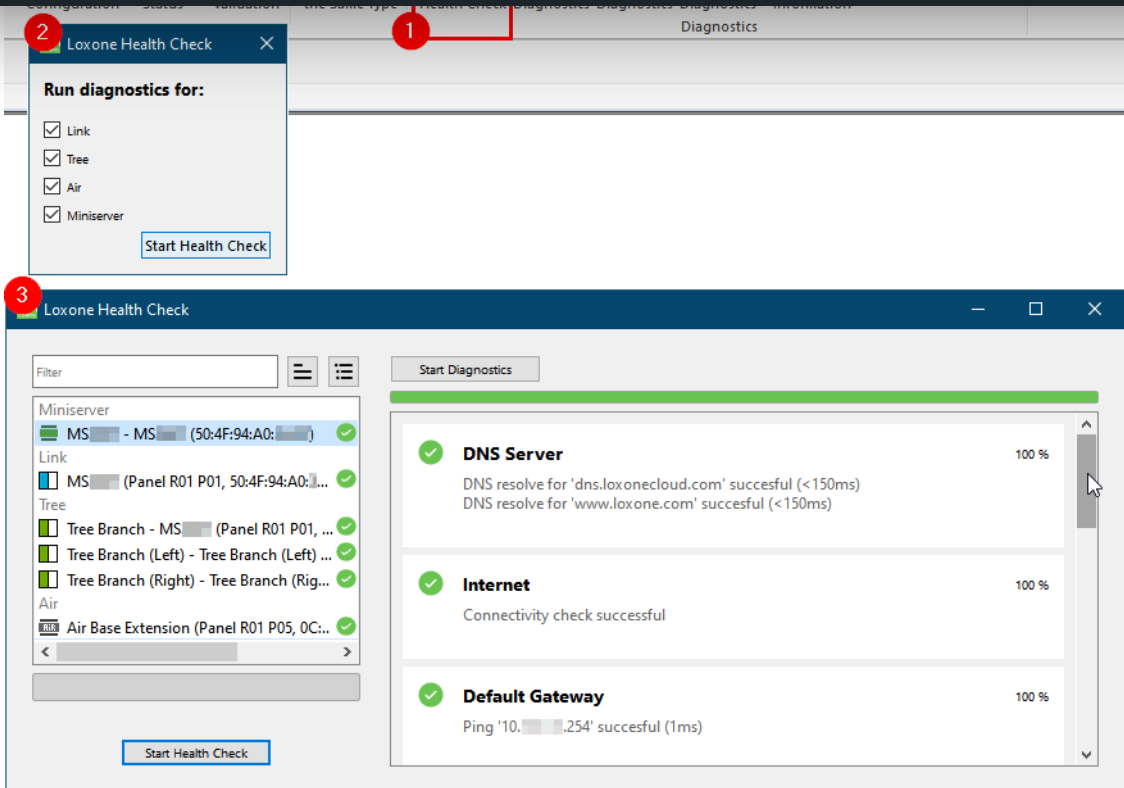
Configuration Status Validation the Same Type Health Check Diagnostics Diagnostics Diagnostics Information
Diagnostics

1

2 Loxone Health Check

Run diagnostics for:

Link
Tree
Air
Miniserver

Start Health Check

3 Loxone Health Check

Filter

Start Diagnostics

Miniserver
MS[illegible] - MS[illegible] (50:4F:94:A0:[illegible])
Link
MS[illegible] (Panel R01 P01, 50:4F:94:A0:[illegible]
Tree
Tree Branch - MS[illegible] (Panel R01 P01, ...
Tree Branch (Left) - Tree Branch (Left) ...
Tree Branch (Right) - Tree Branch (Rig...
Air
Air Base Extension (Panel R01 P05, 0C:...

Start Health Check

DNS Server 100 %
DNS resolve for 'dns.loxonecloud.com' succesful (<150ms)
DNS resolve for 'www.loxone.com' succesful (<150ms)

Internet 100 %
Connectivity check successful

Default Gateway 100 %
Ping '10.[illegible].254' succesful (1ms)